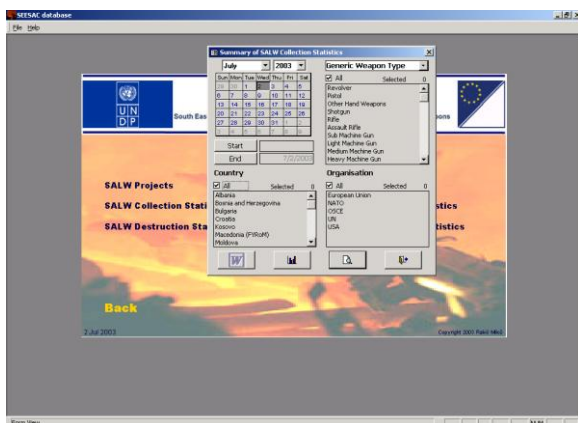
SEESAC database

File Help

Summary of SALW Collection Statistics

July 2003

| Sun | Mon | Tue | Wed | Thu | Fri | Sat |
|---|---|---|---|---|---|---|
| | | 1 | 2 | 3 | 4 | 5 |
| 6 | 7 | 8 | 9 | 10 | 11 | 12 |
| 13 | 14 | 15 | 16 | 17 | 18 | 19 |
| 20 | 21 | 22 | 23 | 24 | 25 | 26 |
| 27 | 28 | 29 | 30 | 31 | | |

Start

End 7/2/2003

Generic Weapon Type

All Selected 0

Revolver
Pistol
Other Hand Weapons
Shotgun
Rifle
Assault Rifle
Sub Machine Gun
Light Machine Gun
Medium Machine Gun
Heavy Machine Gun

Country

All Selected 0

Albania
Bosnia and Herzegovina
Bulgaria
Croatia
Kosovo
Macedonia (FYRoM)
Moldova

Organisation

All Selected 0

European Union
NATO
OSCE
UN
USA

UN DP

South Eas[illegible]ons

SALW Projects

SALW Collection Stati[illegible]stics

SALW Destruction Sta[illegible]tistics

Back

2 Jul 2003

Copyright 2003 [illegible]

Form View